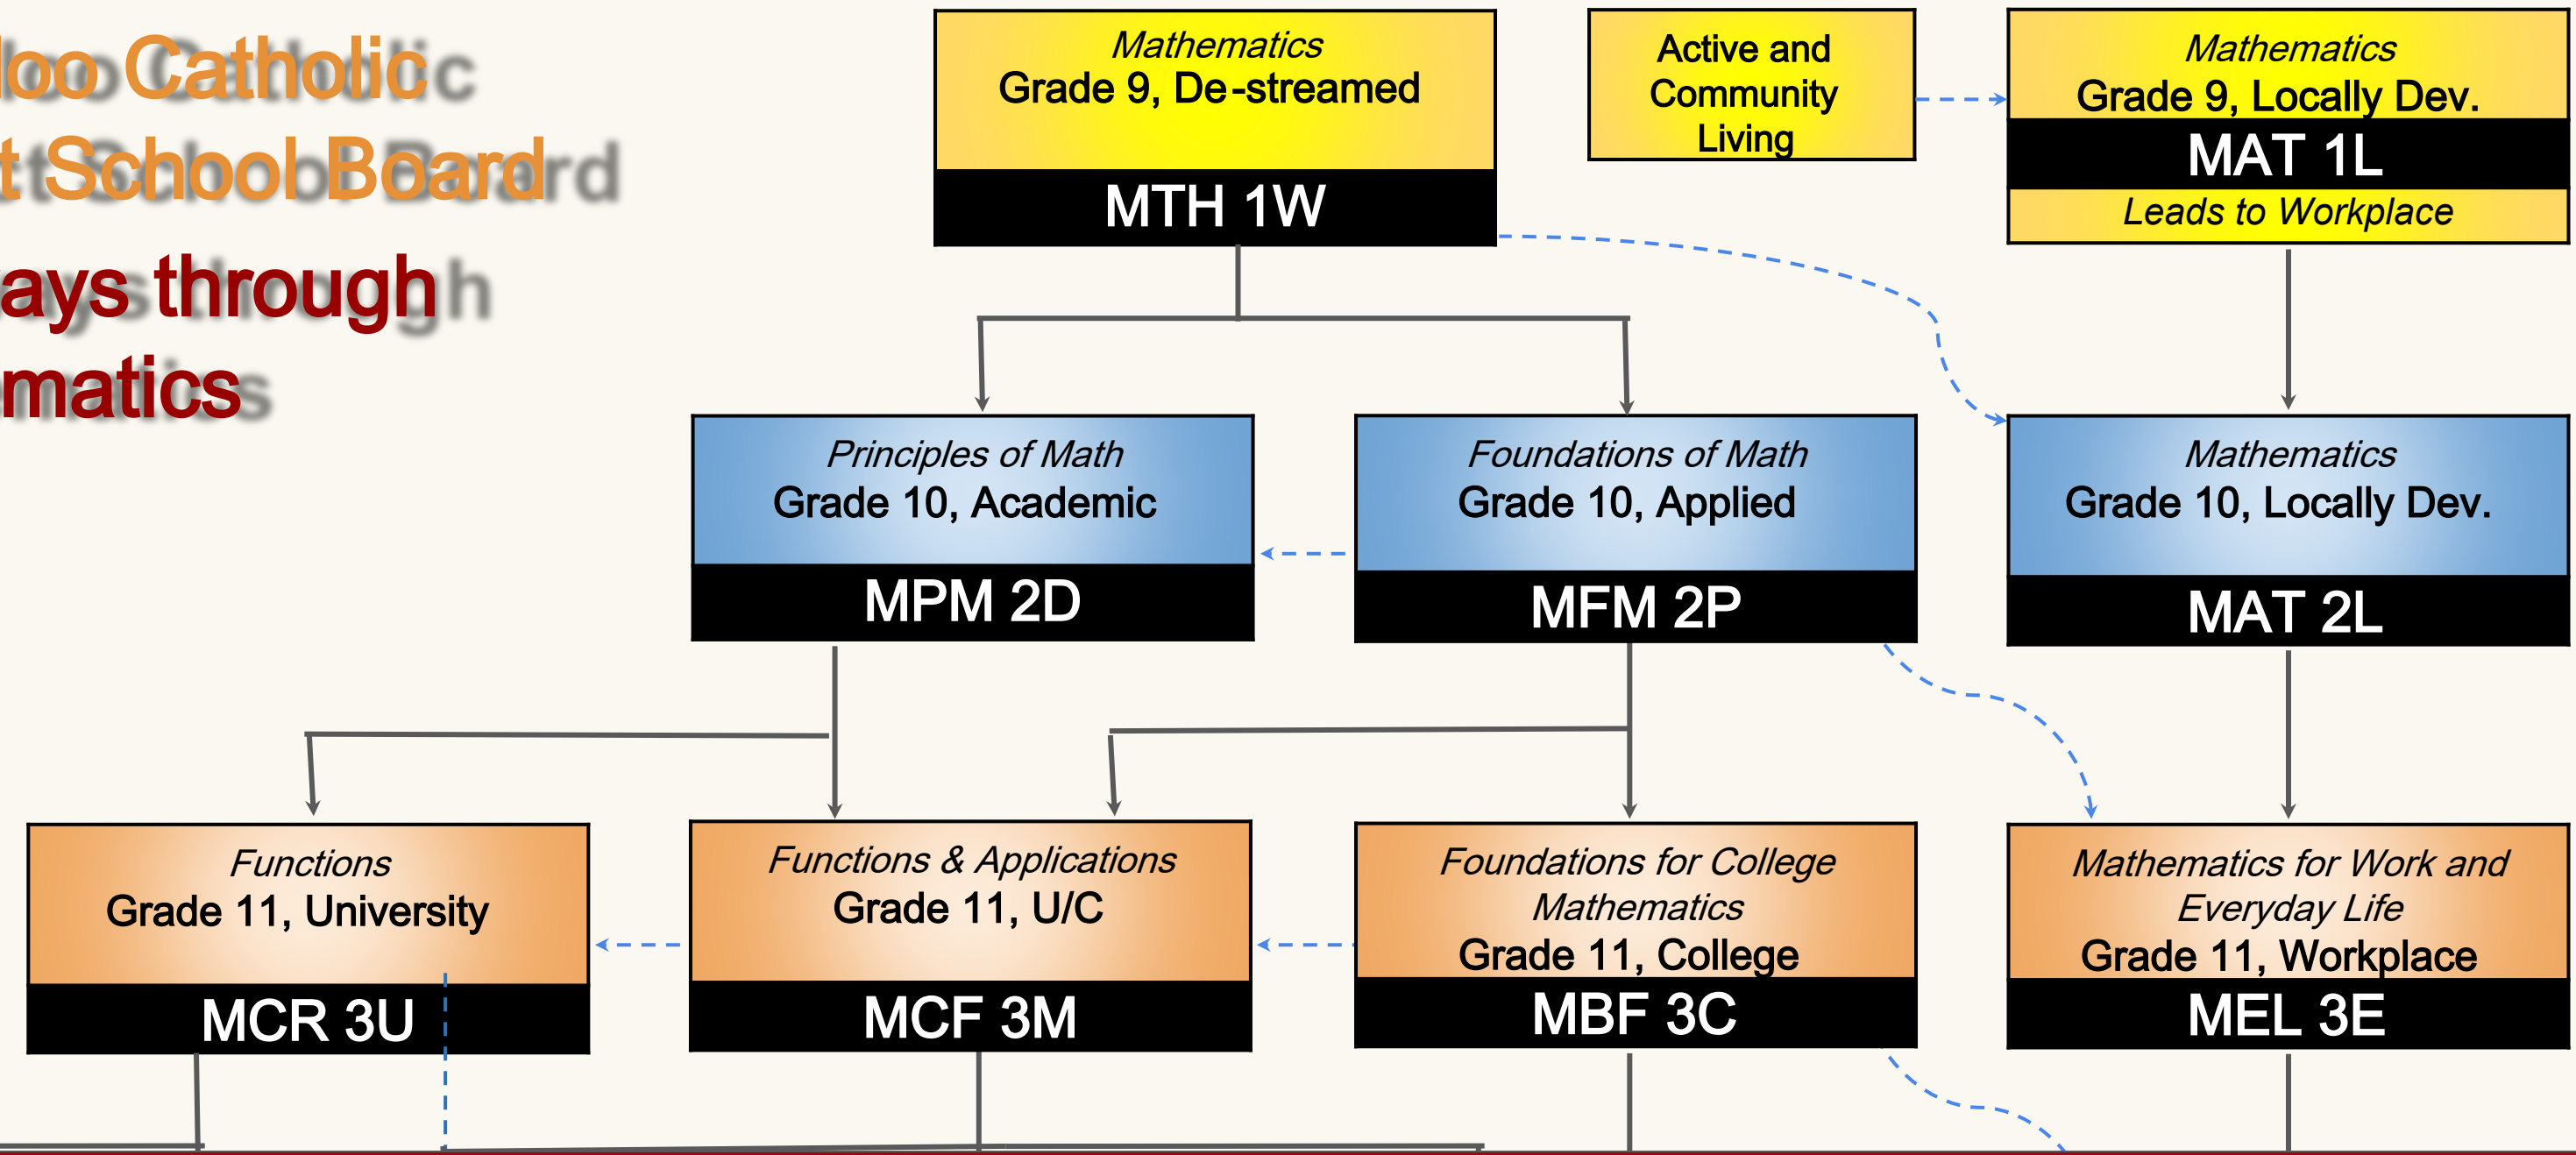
loo Catholic
t School Board
ays through
matics

Mathematics
Grade 9, De-streamed
MTH 1W

Active and Community Living

Mathematics
Grade 9, Locally Dev.
MAT 1L
Leads to Workplace

Principles of Math
Grade 10, Academic
MPM 2D

Foundations of Math
Grade 10, Applied
MFM 2P

Mathematics
Grade 10, Locally Dev.
MAT 2L

Functions
Grade 11, University
MCR 3U

Functions & Applications
Grade 11, U/C
MCF 3M

Foundations for College Mathematics
Grade 11, College
MBF 3C

Mathematics for Work and Everyday Life
Grade 11, Workplace
MEL 3E